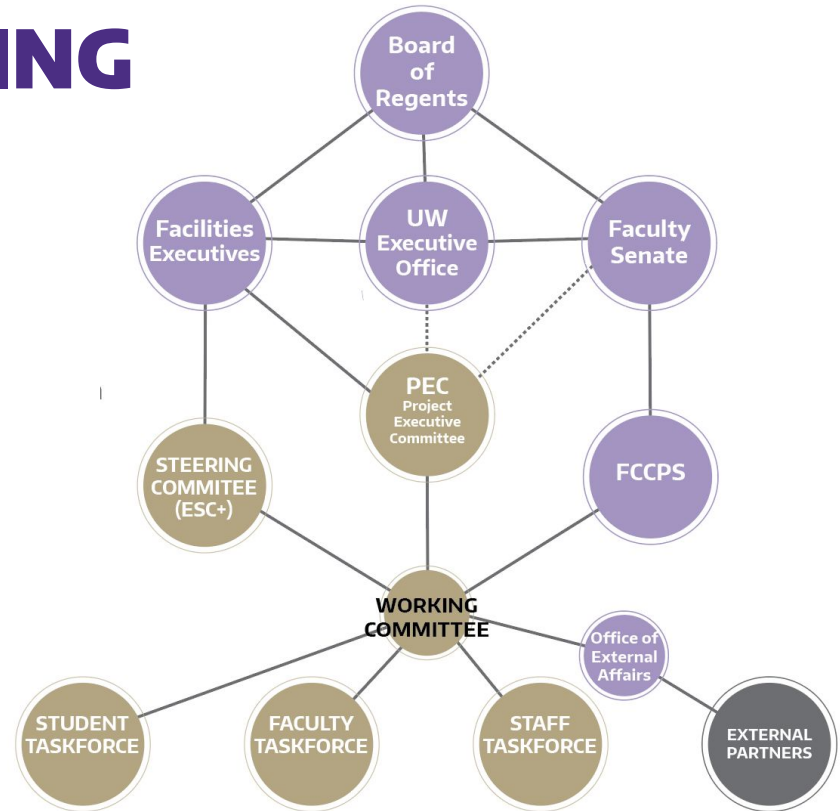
ING

Board of Regents

Facilities Executives

UW Executive Office

Faculty Senate

PEC
Project Executive Committee

STEERING COMMITEE (ESC+)

FCCPS

WORKING COMMITTEE

Office of External Affairs

STUDENT TASKFORCE

FACULTY TASKFORCE

STAFF TASKFORCE

EXTERNAL PARTNERS